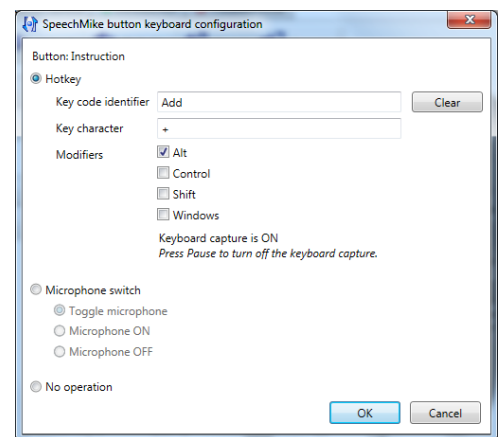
SpeechMike button keyboard configuration

Button: Instruction

Hotkey

Key code identifier Add

Clear

Key character +

Modifiers

Alt

Control

Shift

Windows

Keyboard capture is ON

*Press Pause to turn off the keyboard capture.*

Microphone switch

Toggle microphone

Microphone ON

Microphone OFF

No operation

OK

Cancel